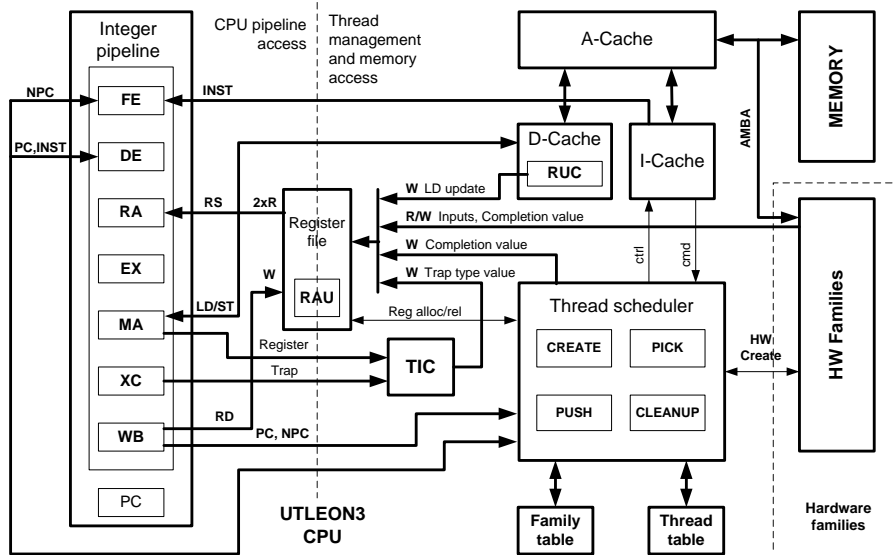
Integer pipeline

CPU pipeline access

Thread management and memory access

A-Cache

MEMORY

NPC

FE

INST

PC,INST

DE

D-Cache

I-Cache

AMBA

RUC

W LD update

RA

RS

2xR

Register file

R/W Inputs, Completion value

W Completion value

EX

W Trap type value

ctrl

cmd

HW Families

W

RAU

MA

LD/ST

Thread scheduler

Reg alloc/rel

CREATE

PICK

HW Create

Register

TIC

XC

Trap

PUSH

CLEANUP

RD

WB

PC, NPC

PC

UTLEON3 CPU

Family table

Thread table

Hardware families